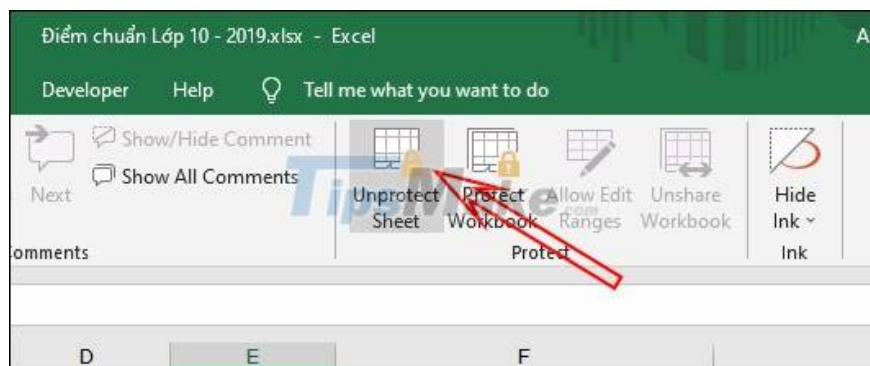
Điểm chuẩn Lớp 10 - 2019.xlsx - Excel

A

Developer Help Tell me what you want to do

Next

Show/Hide Comment

Show All Comments

Unprotect Sheet

Protect Workbook

Allow Edit Ranges

Unshare Workbook

Hide Ink

omments

Protect

Ink

TipsMake.com

D

E

F